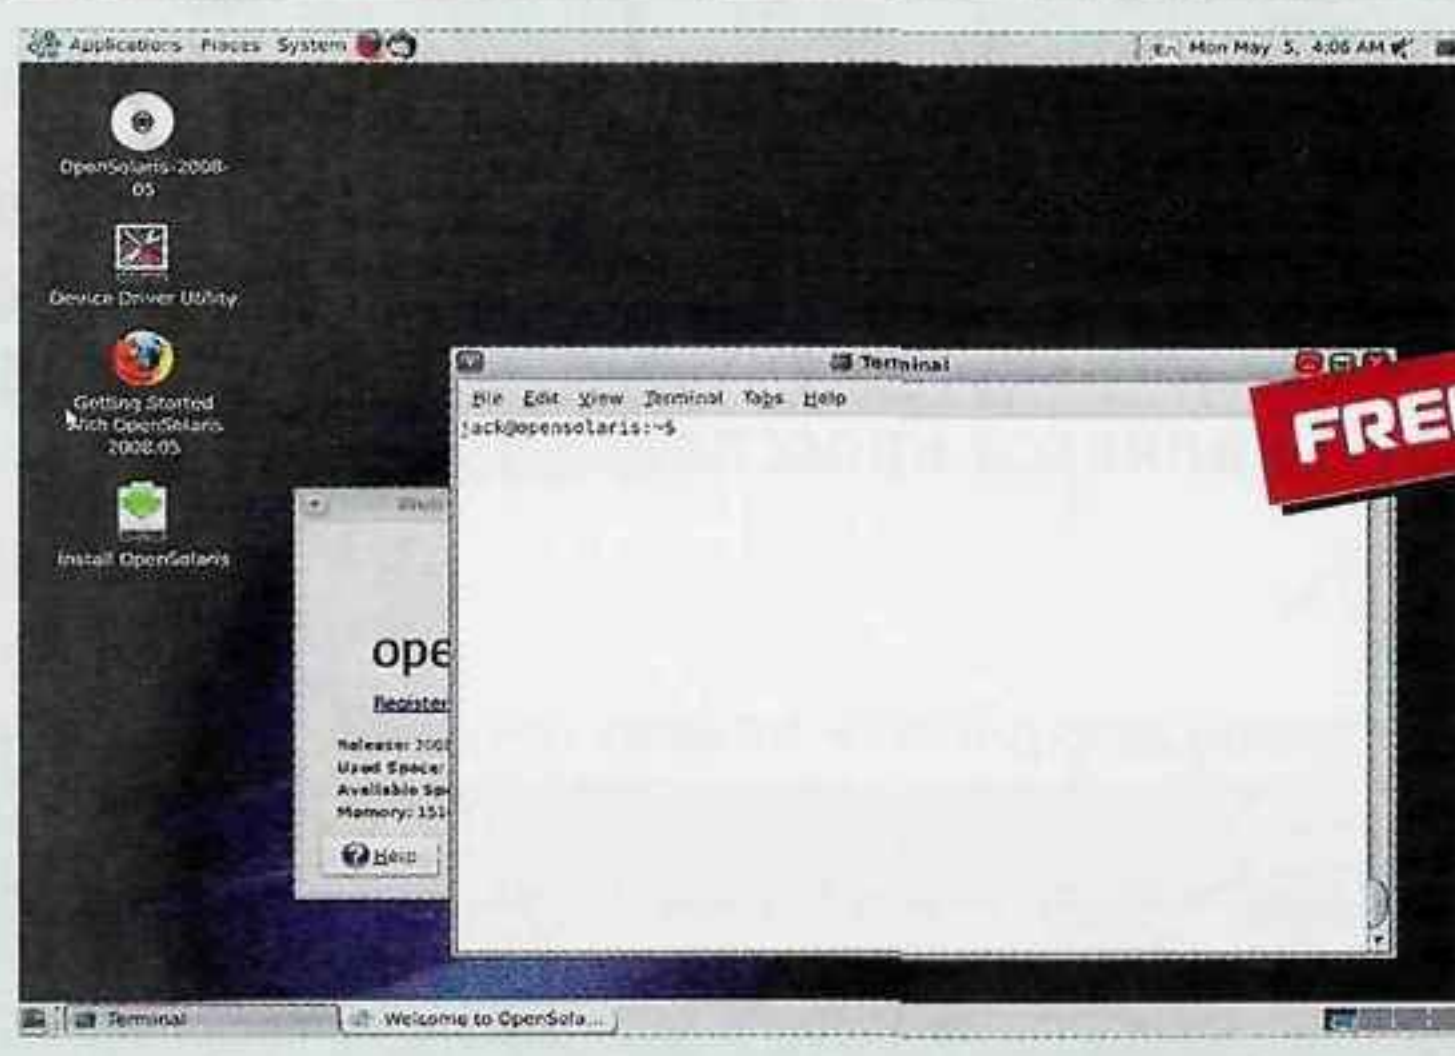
Applications Places System

En Mon May 5, 4:06 AM

OpenSolaris-2008-05

Device Driver Utility

Getting Started with OpenSolaris 2008.05

Install OpenSolaris

Terminal

File Edit View Terminal Tabs Help

jack@opensolaris:~$

FRE

ope

Register

Release: 200
Used Space:
Available Sp
Memory: 151

Help

Terminal

Welcome to OpenSola...